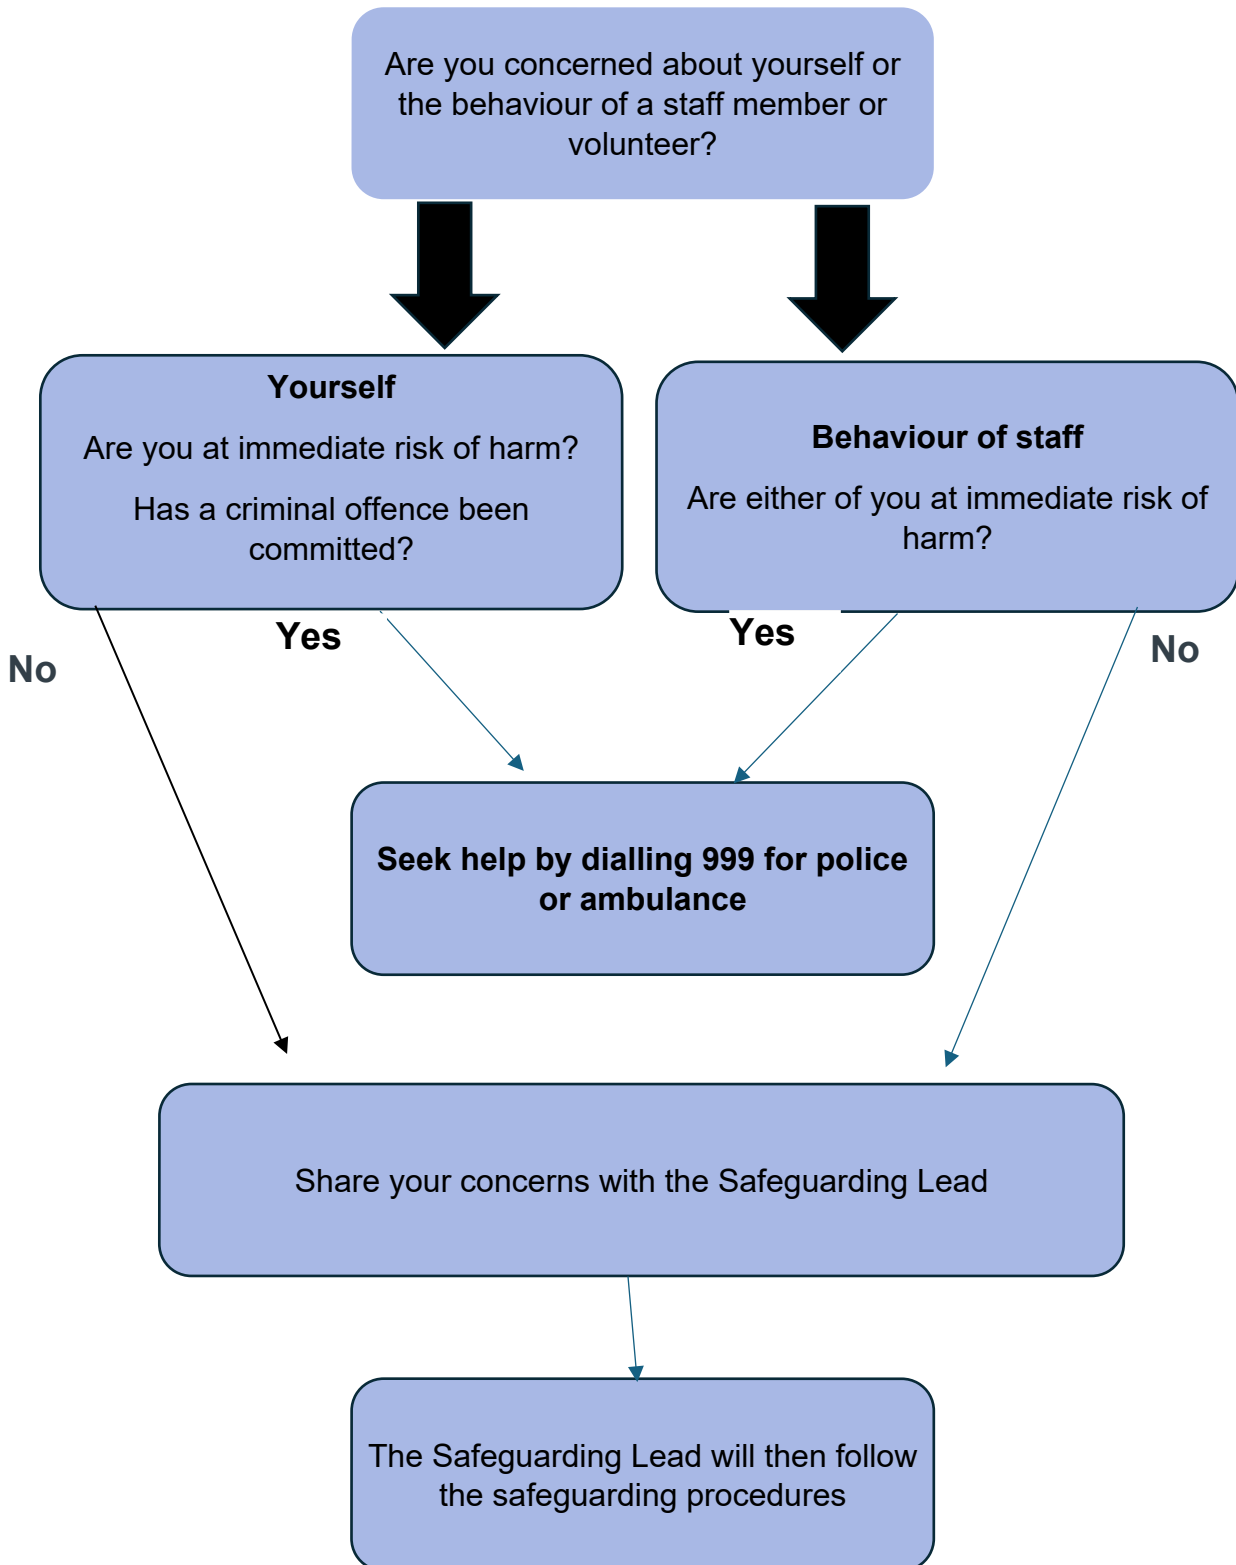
Are you concerned about yourself or the behaviour of a staff member or volunteer?

**Yourself**

Are you at immediate risk of harm?

Has a criminal offence been committed?

**Behaviour of staff**

Are either of you at immediate risk of harm?

No

Yes

Yes

No

**Seek help by dialling 999 for police or ambulance**

Share your concerns with the Safeguarding Lead

The Safeguarding Lead will then follow the safeguarding procedures